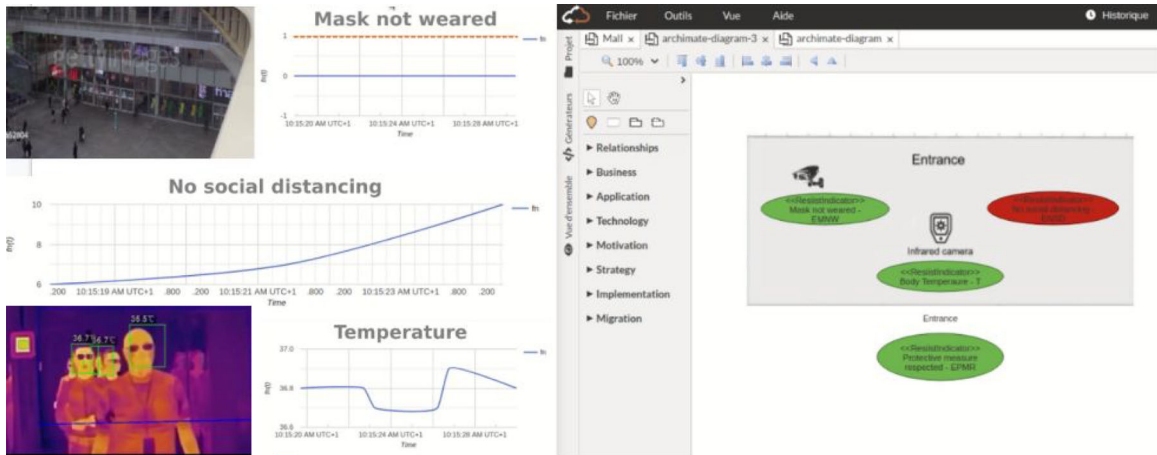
Mask not weared

1
0
-1
fn(t)
10:15:20 AM UTC+1
10:15:24 AM UTC+1
10:15:28 AM UTC+1
Time
fn

No social distancing

10
8
6
fn(t)
.200
10:15:19 AM UTC+1
.800
.200
10:15:21 AM UTC+1
.800
.200
10:15:23 AM UTC+1
.800
.200
Time
fn

36.7
36.7°C
36.5°C

Temperature

37.0
36.8
36.6
fn(t)
10:15:20 AM UTC+1
10:15:24 AM UTC+1
10:15:28 AM UTC+1
Time
fn

Fichier
Outils
Vue
Aide
Historique
Mall
archimate-diagram-3
archimate-diagram
100%
Projet
Générateurs
Vue d'ensemble
Relationships
Business
Application
Technology
Motivation
Strategy
Implementation
Migration

Entrance
<<ResistIndicator>>
Mask not weared -
EMNW
<<ResistIndicator>>
No social distancing -
ENSD
Infrared camera
<<ResistIndicator>>
Body Temperature - T
Entrance
<<ResistIndicator>>
Protective measure
respected - EPMR